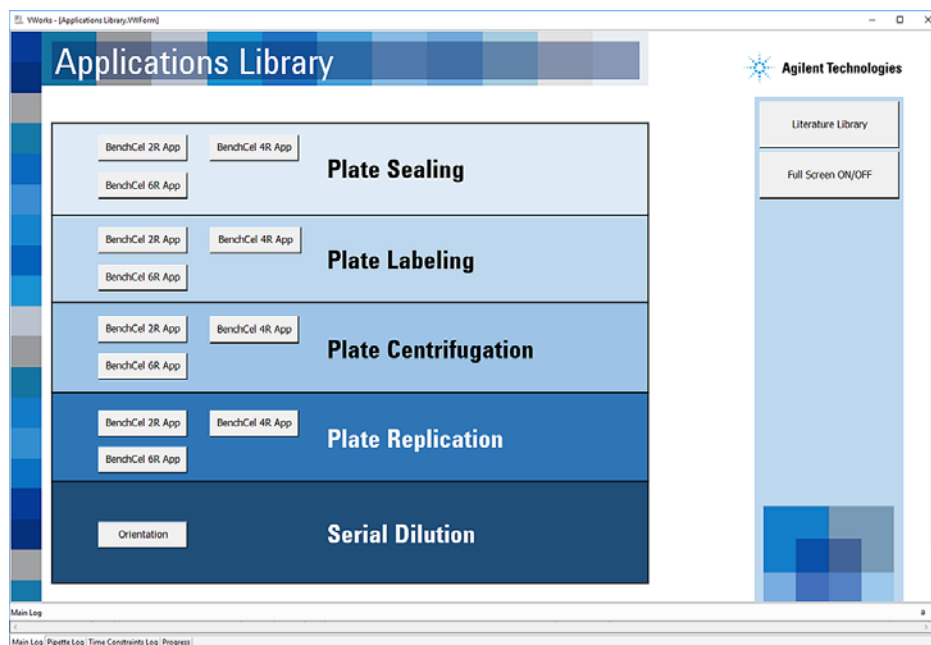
VWorks - [Applications Library.VWForm]

Applications Library

Agilent Technologies

Literature Library

Full Screen ON/OFF

BenchCel 2R App
BenchCel 4R App
BenchCel 6R App
Plate Sealing

BenchCel 2R App
BenchCel 4R App
BenchCel 6R App
Plate Labeling

BenchCel 2R App
BenchCel 4R App
BenchCel 6R App
Plate Centrifugation

BenchCel 2R App
BenchCel 4R App
BenchCel 6R App
Plate Replication

Orientation
Serial Dilution

Main Log

Main Log | Pipette Log | Time Constraints Log | Progress